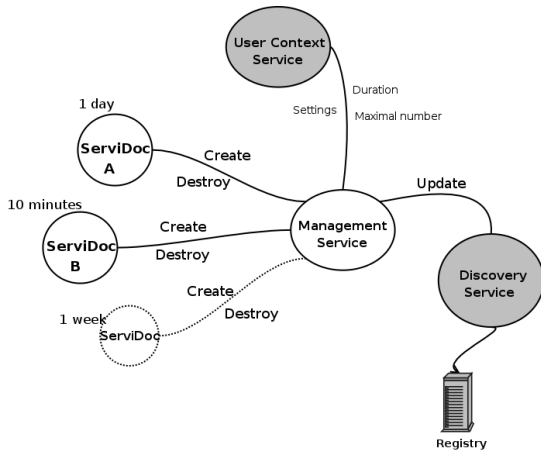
User Context Service

Duration

Settings

Maximal number

1 day

ServiDoc A

Create

Destroy

Update

10 minutes

ServiDoc B

Create

Destroy

Management Service

Create

Destroy

1 week

ServiDoc

Discovery Service

Registry